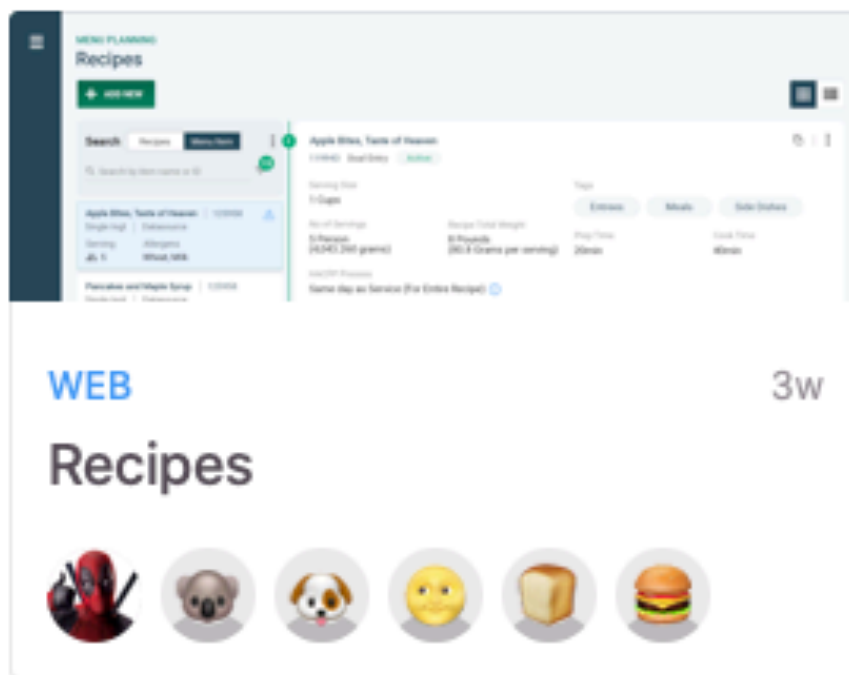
MENU PLANNING

Recipes

+ ADD NEW

Search Recipes Menu Item

Search by item name or ID

Apple Bites, Taste of Heaven | 123456
Single Ingl | Datasource
Serving 1
Allergens Wheat, Milk

Pancakes and Maple Syrup | 123456
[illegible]

Apple Bites, Taste of Heaven
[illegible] Dual Entry Active

Serving Size
1 Cups

Tags
Entrees Meals Side Dishes

No of Servings
5 Person
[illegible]

Recipe Total Weight
8 Pounds
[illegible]

Prep Time
20min

Cook Time
40min

HACCP Process
Same day as Service (For Entire Recipe)

WEB

3w

Recipes